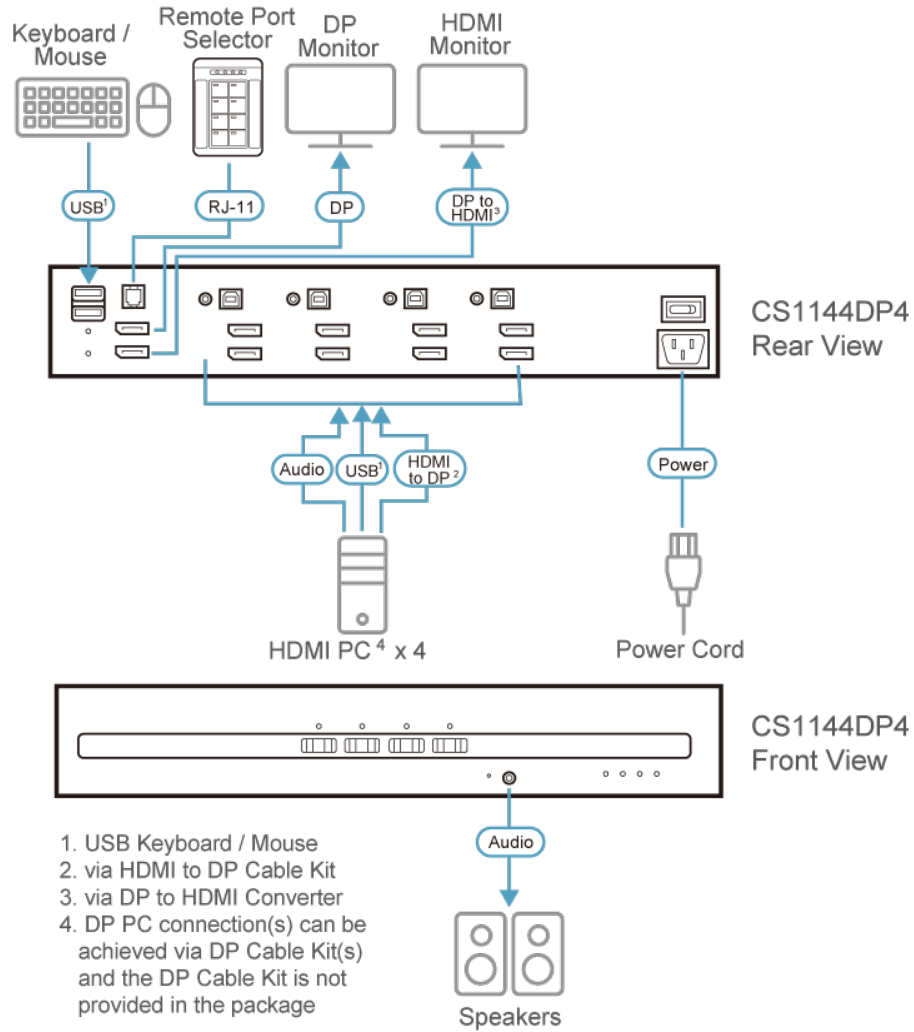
Keyboard / Mouse

Remote Port Selector

DP Monitor

HDMI Monitor

USB$^1$

RJ-11

DP

DP to HDMI$^3$

CS1144DP4 Rear View

Audio

USB$^1$

HDMI to DP$^2$

Power

HDMI PC$^4$ x 4

Power Cord

CS1144DP4 Front View

Audio

1. USB Keyboard / Mouse
2. via HDMI to DP Cable Kit
3. via DP to HDMI Converter
4. DP PC connection(s) can be achieved via DP Cable Kit(s) and the DP Cable Kit is not provided in the package

Speakers